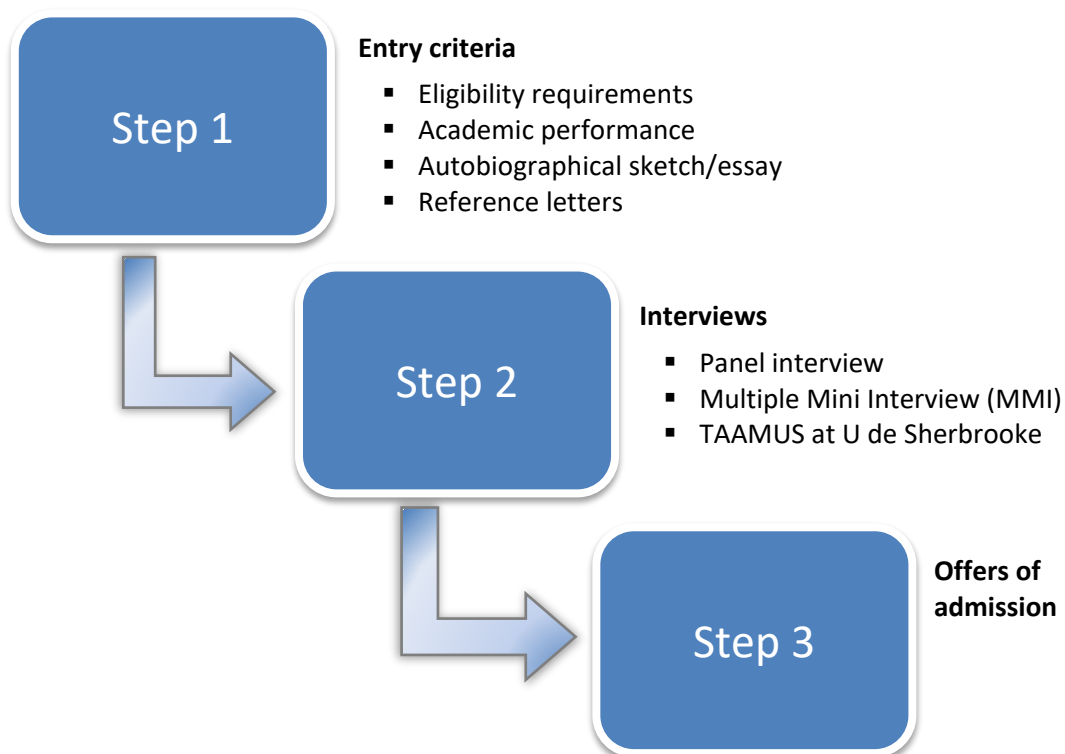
Step 1

**Entry criteria**

- Eligibility requirements
- Academic performance
- Autobiographical sketch/essay
- Reference letters

Step 2

**Interviews**

- Panel interview
- Multiple Mini Interview (MMI)
- TAAMUS at U de Sherbrooke

Step 3

**Offers of admission**